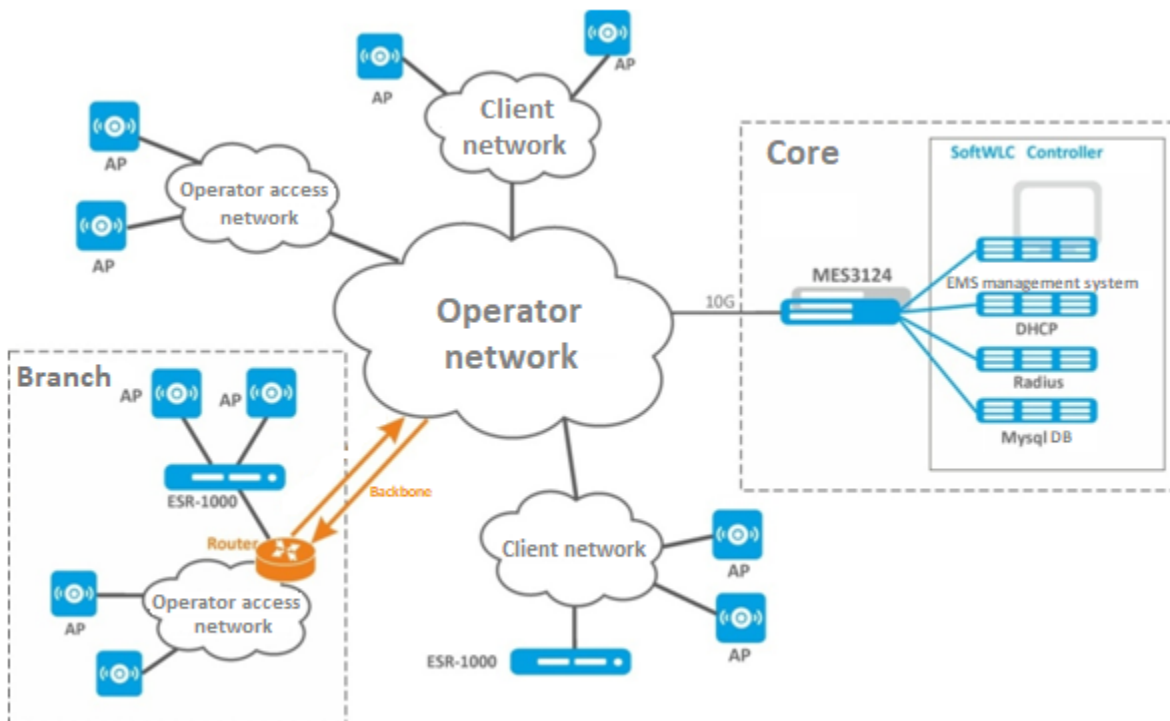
AP
AP
Client network
AP
AP
Operator access network
Core
SoftWLC Controller
MES3124
EMS management system
10G
Operator network
DHCP
Radius
Mysql DB
Branch
AP
AP
ESR-1000
Backbone
Router
Client network
AP
AP
Operator access network
AP
ESR-1000